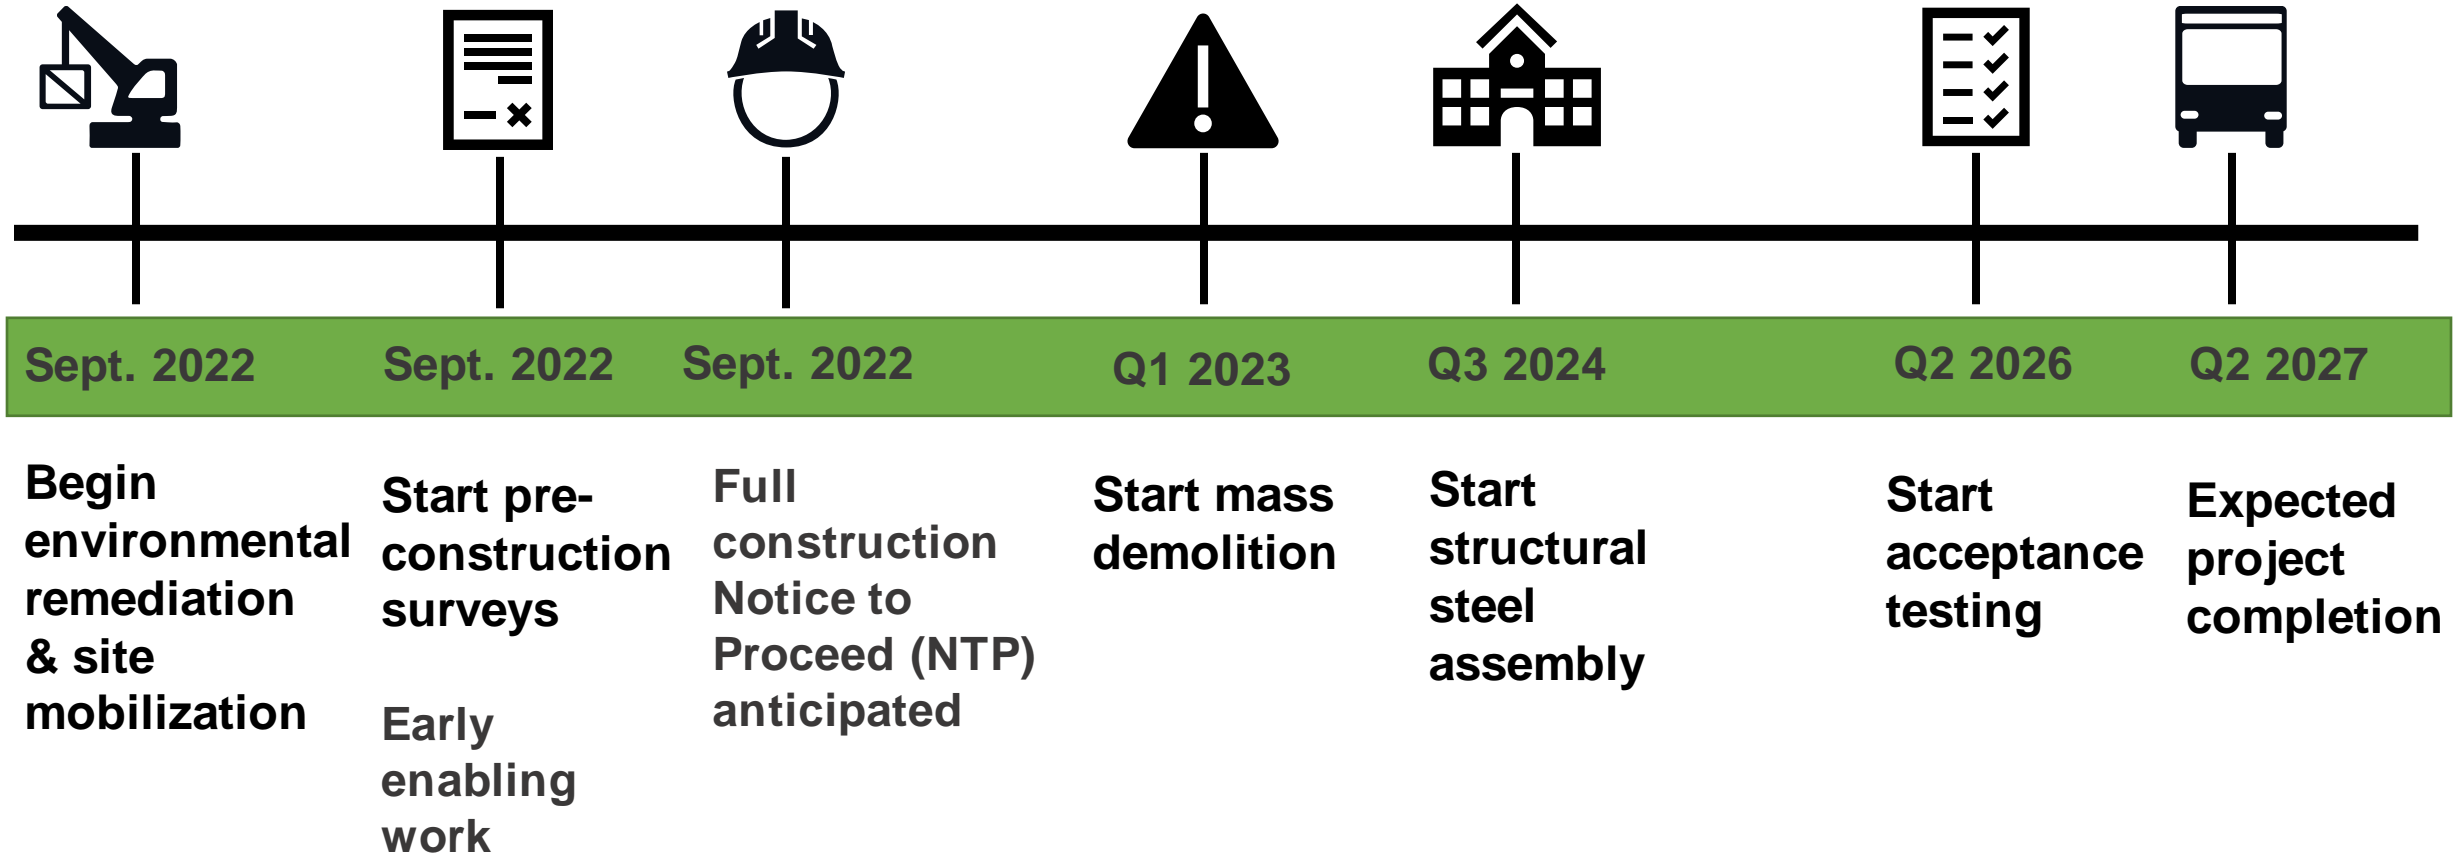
Sept. 2022

Sept. 2022

Sept. 2022

Q1 2023

Q3 2024

Q2 2026

Q2 2027

Begin environmental remediation & site mobilization

Start pre-construction surveys

Early enabling work

Full construction Notice to Proceed (NTP) anticipated

Start mass demolition

Start structural steel assembly

Start acceptance testing

Expected project completion